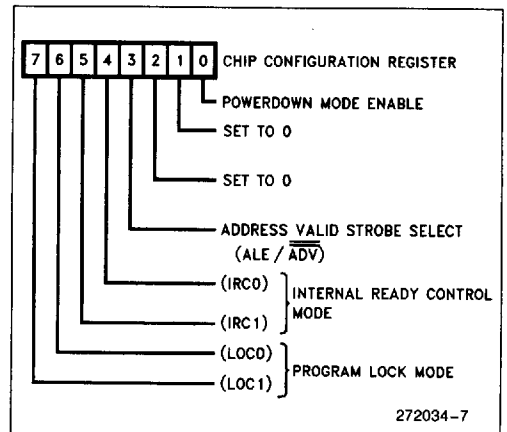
7 6 5 4 3 2 1 0 CHIP CONFIGURATION REGISTER

POWERDOWN MODE ENABLE

SET TO 0

SET TO 0

ADDRESS VALID STROBE SELECT (ALE / $\overline{ADV}$)

(IRC0)
(IRC1)
INTERNAL READY CONTROL MODE

(LOC0)
(LOC1)
PROGRAM LOCK MODE

272034-7